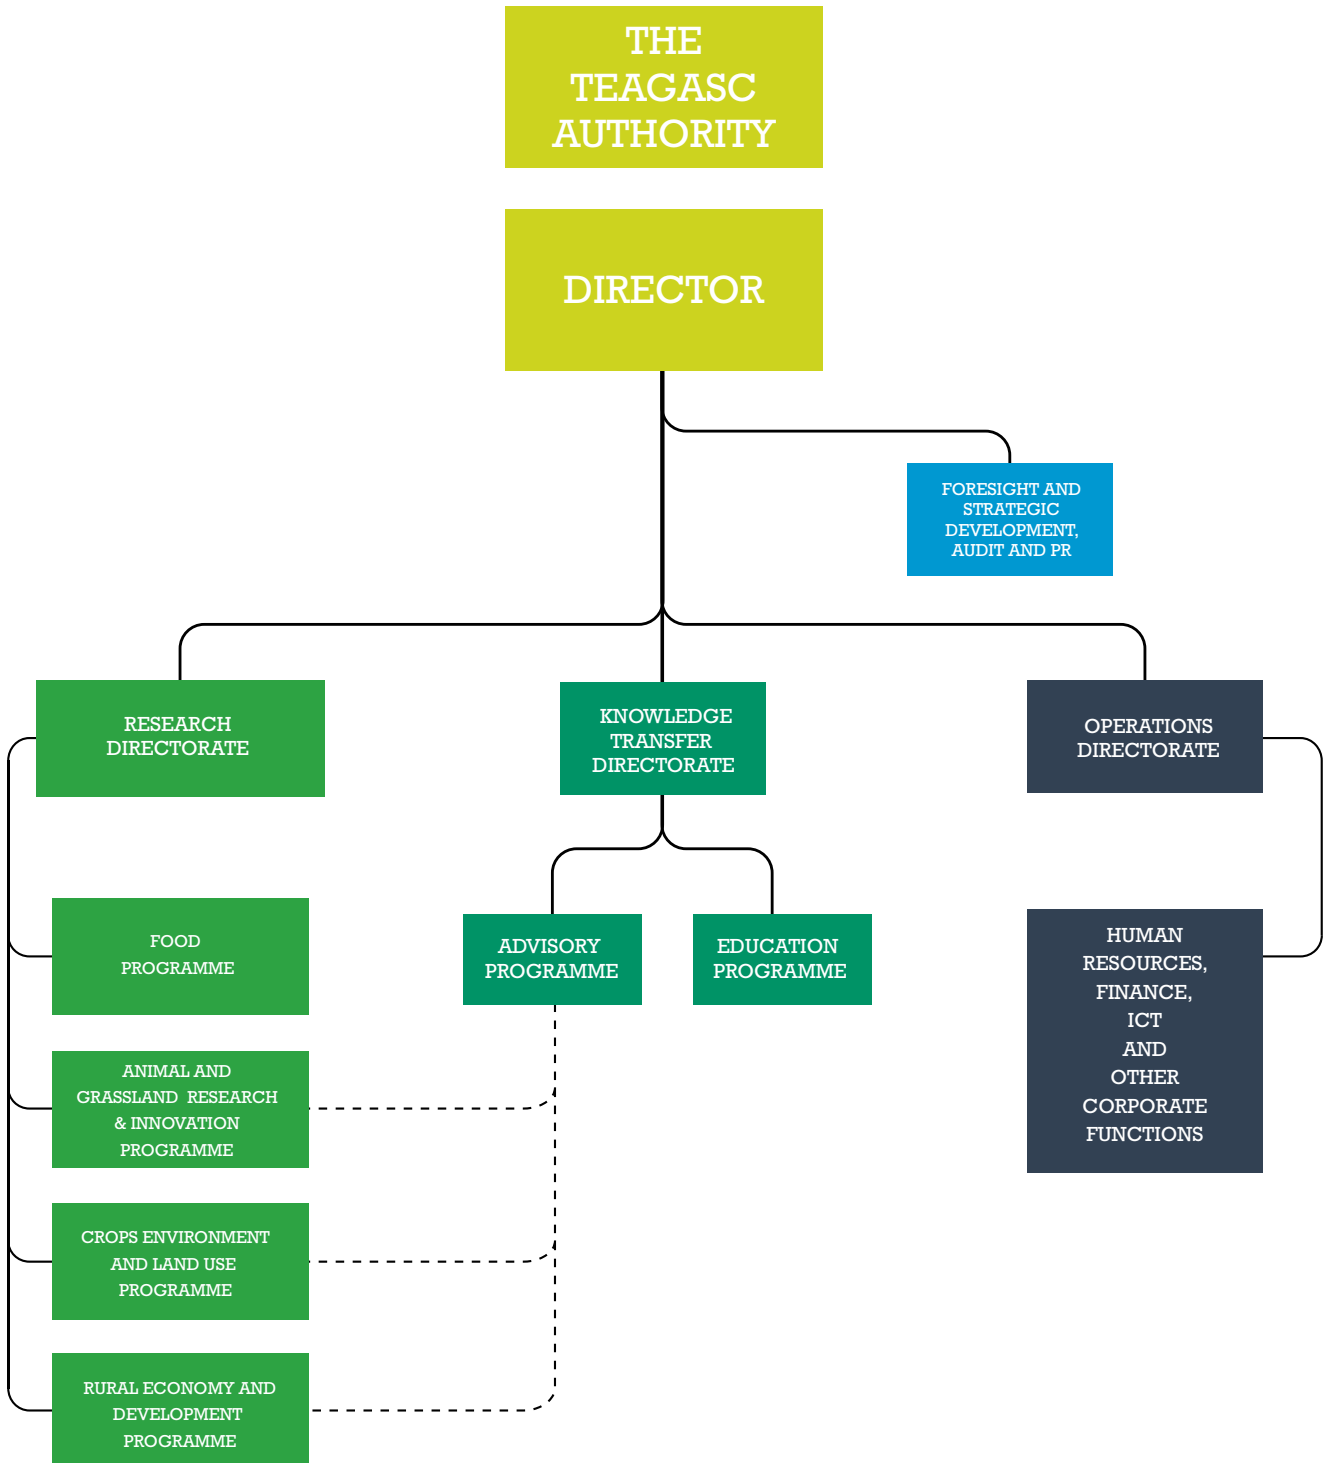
THE TEAGASC AUTHORITY

DIRECTOR

FORESIGHT AND STRATEGIC DEVELOPMENT, AUDIT AND PR

RESEARCH DIRECTORATE

KNOWLEDGE TRANSFER DIRECTORATE

OPERATIONS DIRECTORATE

FOOD PROGRAMME

ADVISORY PROGRAMME

EDUCATION PROGRAMME

HUMAN RESOURCES, FINANCE, ICT AND OTHER CORPORATE FUNCTIONS

ANIMAL AND GRASSLAND RESEARCH & INNOVATION PROGRAMME

CROPS ENVIRONMENT AND LAND USE PROGRAMME

RURAL ECONOMY AND DEVELOPMENT PROGRAMME